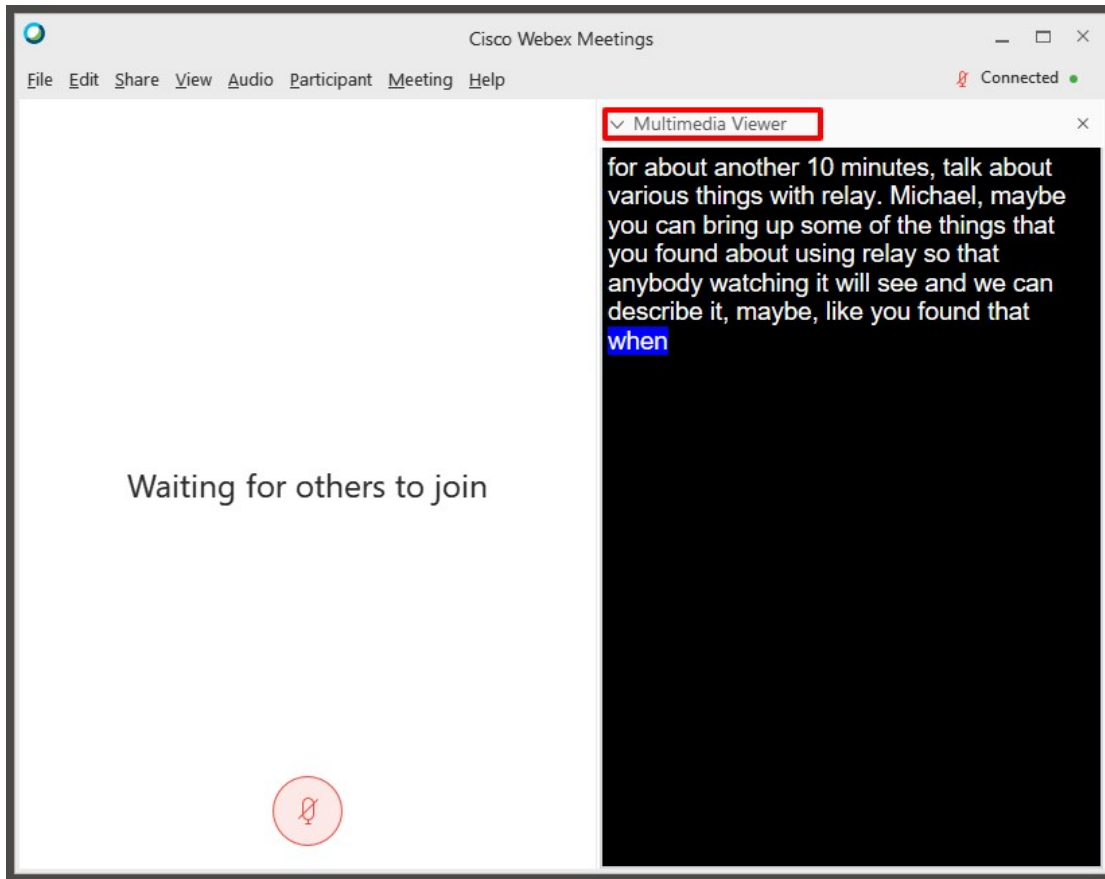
Cisco Webex Meetings

File Edit Share View Audio Participant Meeting Help

Connected

Multimedia Viewer

for about another 10 minutes, talk about various things with relay. Michael, maybe you can bring up some of the things that you found about using relay so that anybody watching it will see and we can describe it, maybe, like you found that when

Waiting for others to join